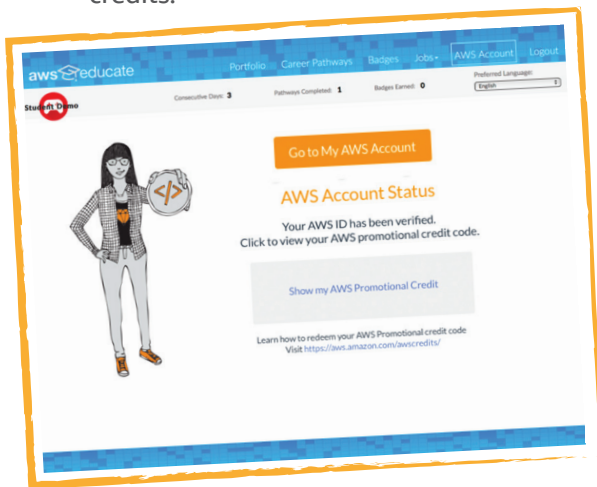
credits.

aws educate Portfolio Career Pathways Badges Jobs AWS Account Logout

Preferred Language:
English

Student Demo Consecutive Days: 3 Pathways Completed: 1 Badges Earned: 0

</>

Go to My AWS Account

AWS Account Status

Your AWS ID has been verified.
Click to view your AWS promotional credit code.

Show my AWS Promotional Credit

Learn how to redeem your AWS Promotional credit code
Visit https://aws.amazon.com/awscredits/